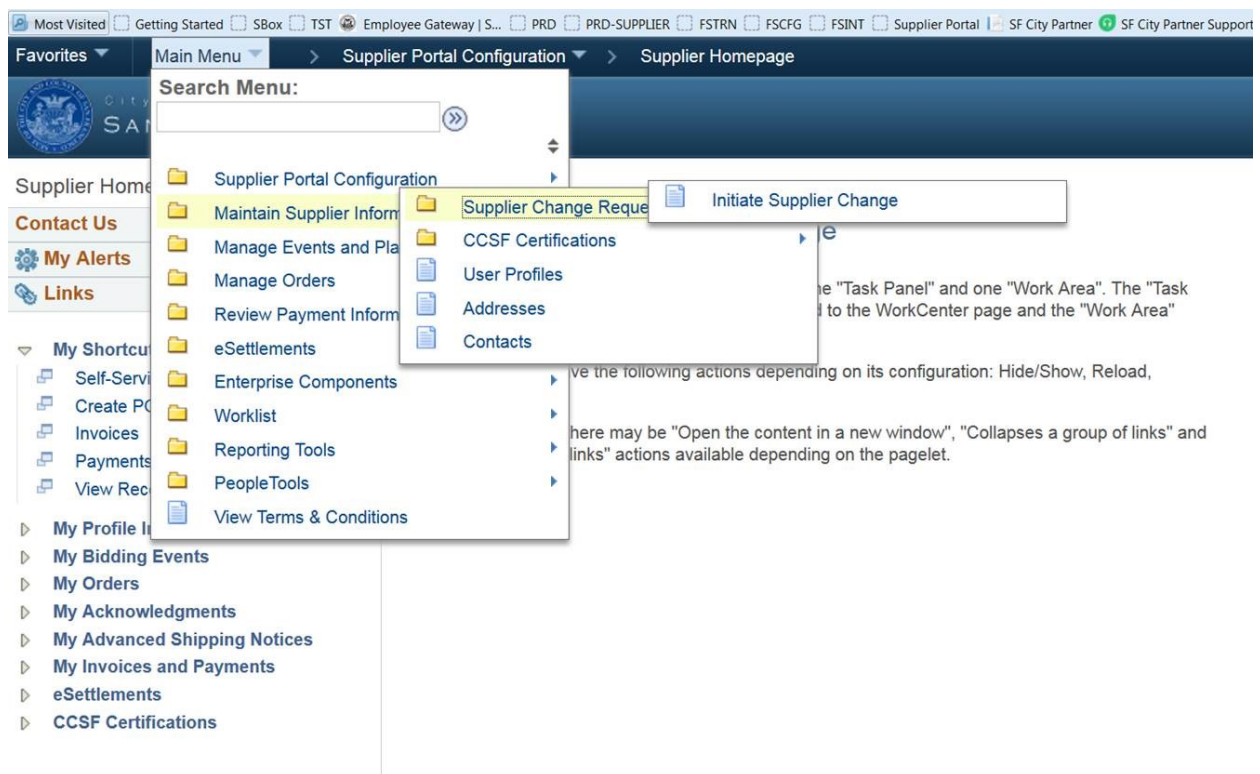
Most Visited Getting Started SBox TST Employee Gateway | S... PRD PRD-SUPPLIER FSTRN FSCFG FSINT Supplier Portal SF City Partner SF City Partner Support

Favorites Main Menu > Supplier Portal Configuration > Supplier Homepage

Search Menu:

City SAN

Supplier Portal Configuration
Maintain Supplier Inform
Manage Events and Pla
Manage Orders
Review Payment Inform
eSettlements
Enterprise Components
Worklist
Reporting Tools
PeopleTools
View Terms & Conditions

Supplier Change Reque
CCSF Certifications
User Profiles
Addresses
Contacts

Initiate Supplier Change

Supplier Home

Contact Us
My Alerts
Links

My Shortcu
Self-Servi
Create PC
Invoices
Payments
View Rec

My Profile I
My Bidding Events
My Orders
My Acknowledgments
My Advanced Shipping Notices
My Invoices and Payments
eSettlements
CCSF Certifications

je

ne "Task Panel" and one "Work Area". The "Task d to the WorkCenter page and the "Work Area"

ve the following actions depending on its configuration: Hide/Show, Reload,

here may be "Open the content in a new window", "Collapses a group of links" and links" actions available depending on the pagelet.